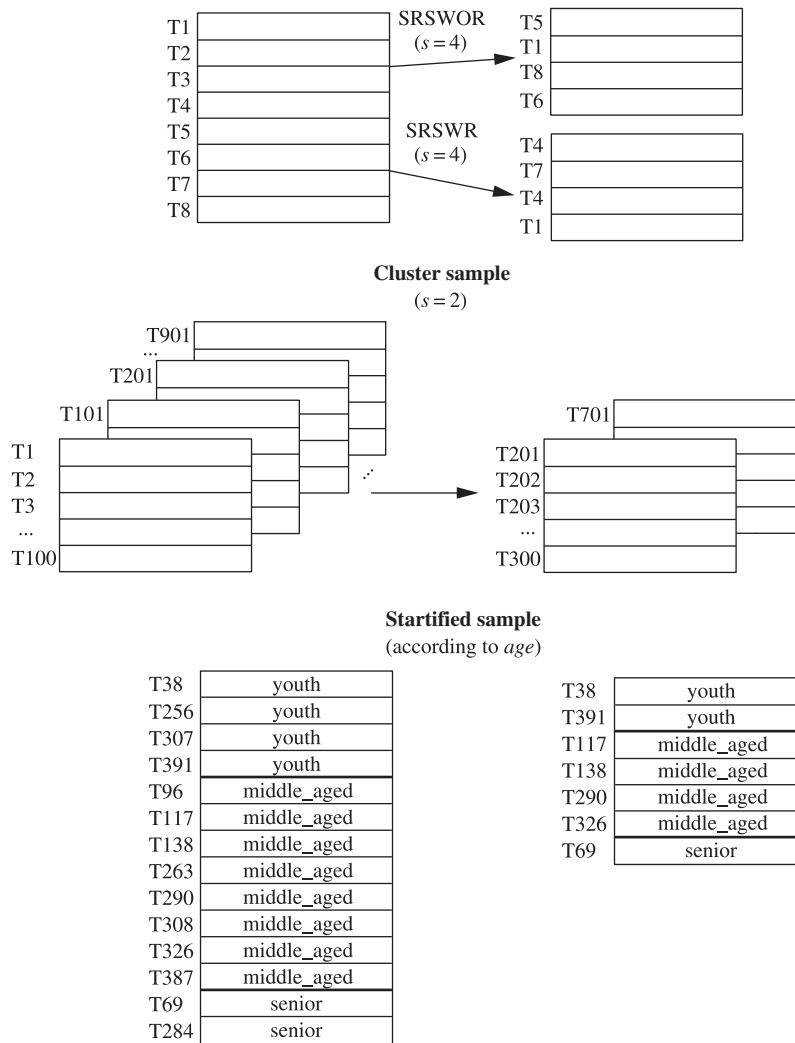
T1
T2
T3
T4
T5
T6
T7
T8

SRSWOR
$(s = 4)$

T5
T1
T8
T6

SRSWR
$(s = 4)$

T4
T7
T4
T1

**Cluster sample**
$(s = 2)$

T901
...
T201
T101
T1
T2
T3
...
T100

T701
T201
T202
T203
...
T300

**Startified sample**
(according to *age*)

| | |
|---|---|
| T38 | youth |
| T256 | youth |
| T307 | youth |
| T391 | youth |
| T96 | middle_aged |
| T117 | middle_aged |
| T138 | middle_aged |
| T263 | middle_aged |
| T290 | middle_aged |
| T308 | middle_aged |
| T326 | middle_aged |
| T387 | middle_aged |
| T69 | senior |
| T284 | senior |

| | |
|---|---|
| T38 | youth |
| T391 | youth |
| T117 | middle_aged |
| T138 | middle_aged |
| T290 | middle_aged |
| T326 | middle_aged |
| T69 | senior |